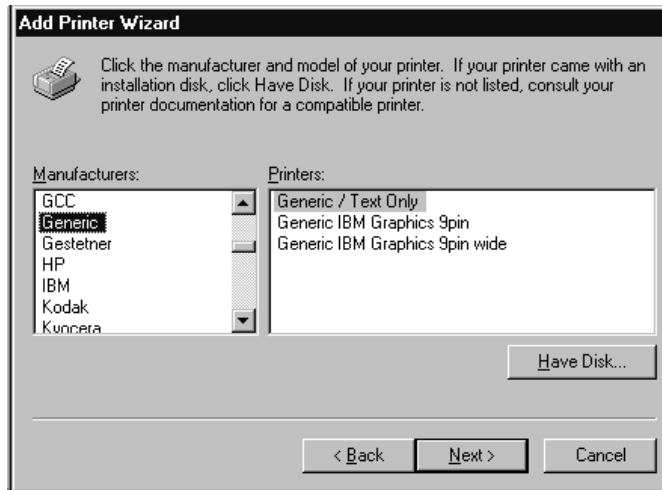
Add Printer Wizard

Click the manufacturer and model of your printer. If your printer came with an installation disk, click Have Disk. If your printer is not listed, consult your printer documentation for a compatible printer.

Manufacturers:
GCC
Generic
Gestetner
HP
IBM
Kodak
Kyocera

Printers:
Generic / Text Only
Generic IBM Graphics 9pin
Generic IBM Graphics 9pin wide

Have Disk...

< Back
Next >
Cancel